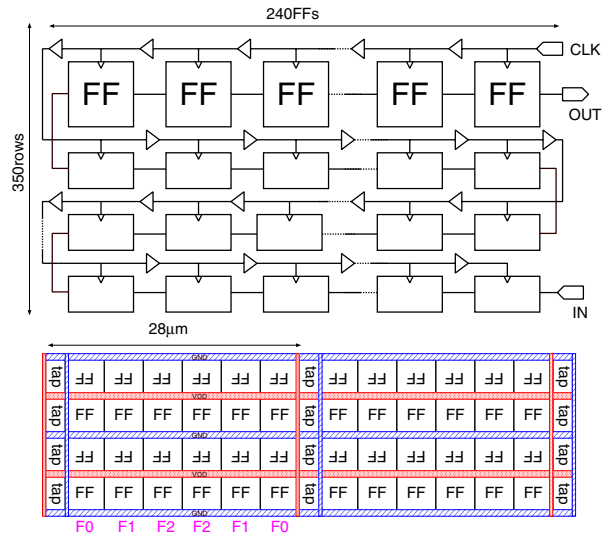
240FFs

CLK

FF FF FF FF FF

OUT

350rows

IN

28μm

GND

tap FF FF FF FF FF FF tap FF FF FF FF FF FF FF FF FF FF tap

VDD

tap FF FF FF FF FF FF tap FF FF FF FF FF FF FF FF FF FF tap

GND

tap FF FF FF FF FF FF tap FF FF FF FF FF FF FF FF FF FF tap

VDD

tap FF FF FF FF FF FF tap FF FF FF FF FF FF FF FF FF FF tap

GND

F0 F1 F2 F2 F1 F0